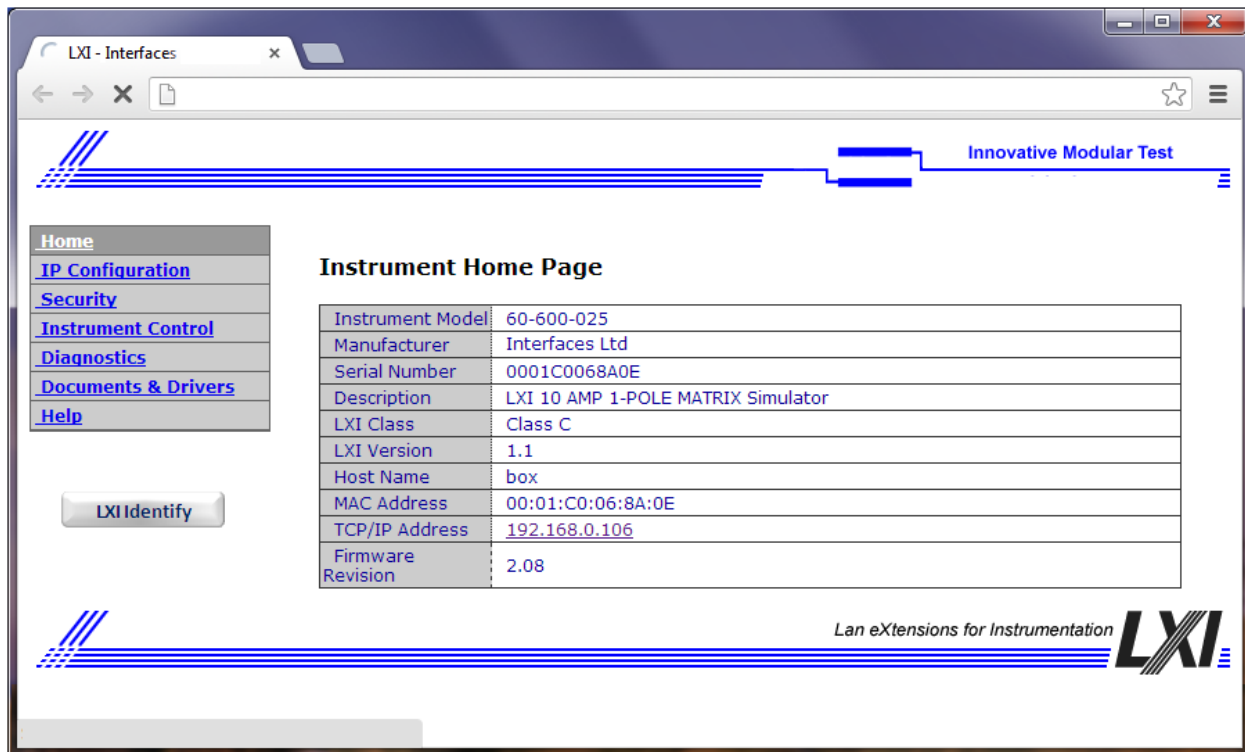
LXI - Interfaces ×

Innovative Modular Test

Home
IP Configuration
Security
Instrument Control
Diagnostics
Documents & Drivers
Help

LXI Identify

Instrument Home Page

| Instrument Model | 60-600-025 |
|---|---|
| Manufacturer | Interfaces Ltd |
| Serial Number | 0001C0068A0E |
| Description | LXI 10 AMP 1-POLE MATRIX Simulator |
| LXI Class | Class C |
| LXI Version | 1.1 |
| Host Name | box |
| MAC Address | 00:01:C0:06:8A:0E |
| TCP/IP Address | 192.168.0.106 |
| Firmware Revision | 2.08 |

Lan eXtensions for Instrumentation LXI